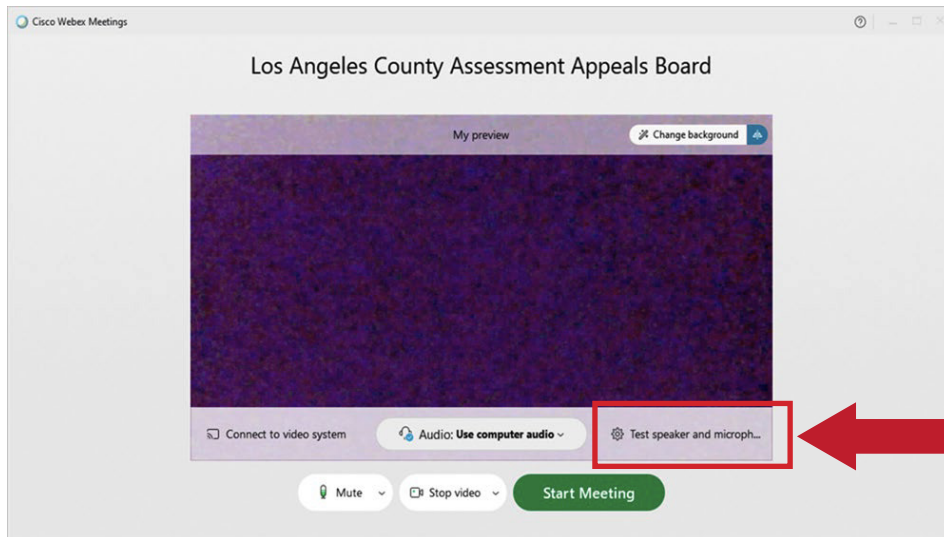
Cisco Webex Meetings

Los Angeles County Assessment Appeals Board

My preview

Change background

Connect to video system

Audio: Use computer audio

Test speaker and microph...

Mute

Stop video

Start Meeting